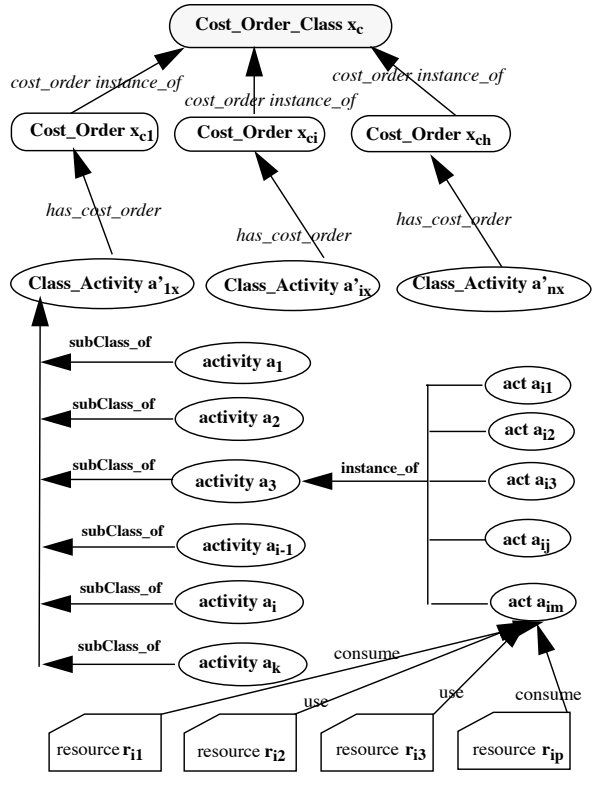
Cost_Order_Class $x_c$

cost_order instance_of

cost_order instance_of

cost_order instance_of

Cost_Order $x_{c1}$

Cost_Order $x_{ci}$

Cost_Order $x_{ch}$

has_cost_order

has_cost_order

has_cost_order

Class_Activity $a'_{1x}$

Class_Activity $a'_{ix}$

Class_Activity $a'_{nx}$

subClass_of

activity $a_1$

subClass_of

activity $a_2$

subClass_of

activity $a_3$

instance_of

subClass_of

activity $a_{i-1}$

subClass_of

activity $a_i$

subClass_of

activity $a_k$

act $a_{i1}$

act $a_{i2}$

act $a_{i3}$

act $a_{ij}$

act $a_{im}$

consume

use

use

consume

resource $r_{i1}$

resource $r_{i2}$

resource $r_{i3}$

resource $r_{ip}$